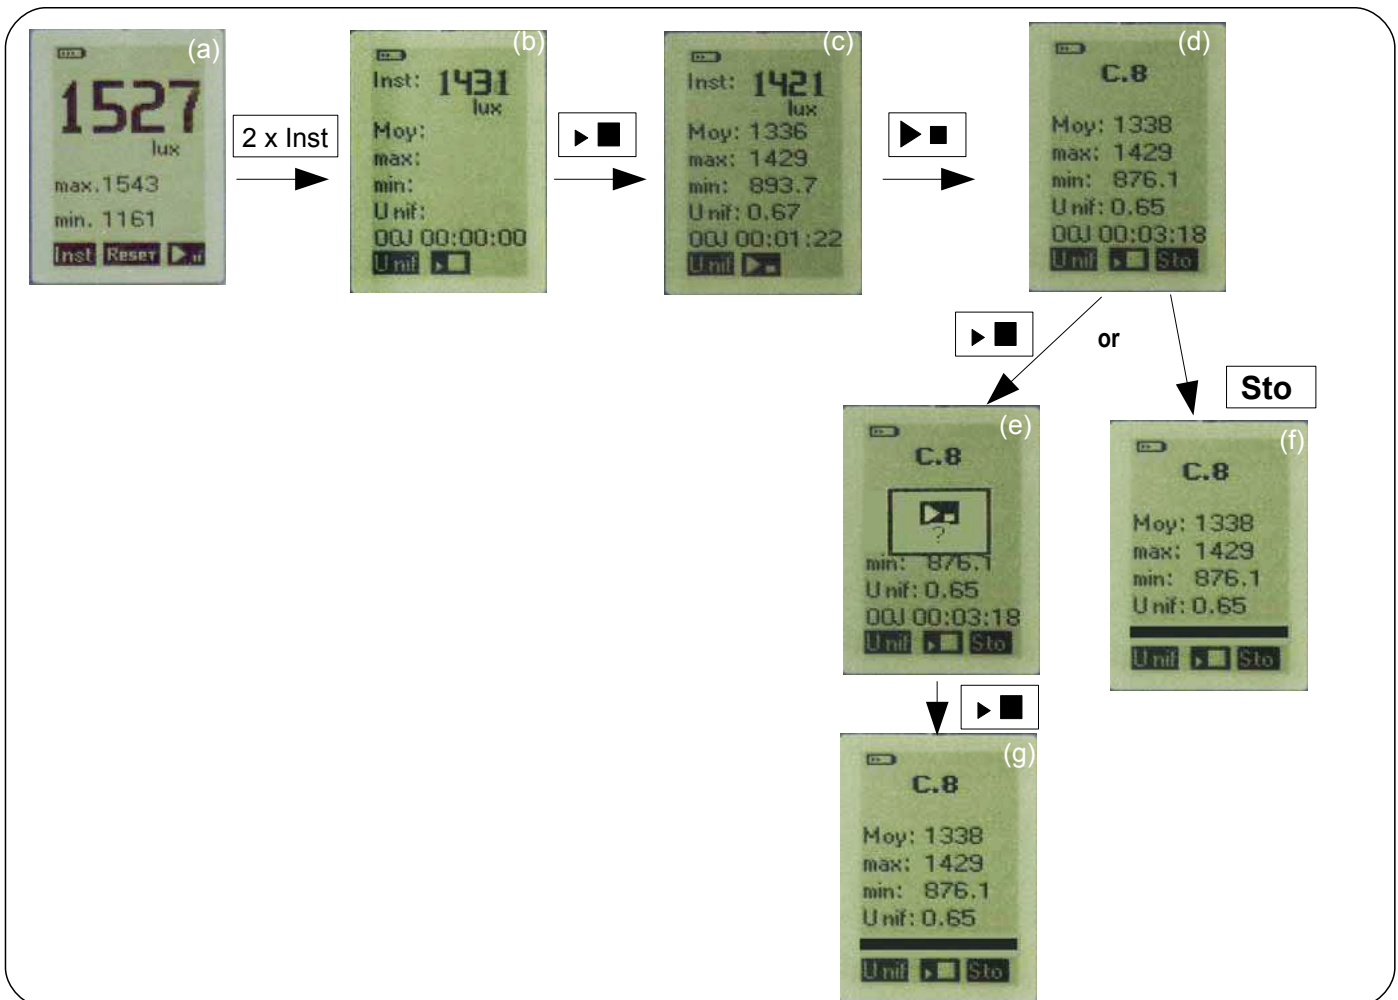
(a)
1527
lux
max.1543
min. 1161
Inst Reset ▶II

2 x Inst

(b)
Inst: 1431
lux
Moy:
max:
min:
Unif:
00J 00:00:00
Unif ▶■

▶■

(c)
Inst: 1421
lux
Moy: 1336
max: 1429
min: 893.7
Unif: 0.67
00J 00:01:22
Unif ▶■

▶■

(d)
C.8
Moy: 1338
max: 1429
min: 876.1
Unif: 0.65
00J 00:03:18
Unif ▶■ Sto

▶■

or

Sto

(e)
C.8
▶■
?
min: 876.1
Unif: 0.65
00J 00:03:18
Unif ▶■ Sto

(f)
C.8
Moy: 1338
max: 1429
min: 876.1
Unif: 0.65
Unif ▶■ Sto

▶■

(g)
C.8
Moy: 1338
max: 1429
min: 876.1
Unif: 0.65
Unif ▶■ Sto